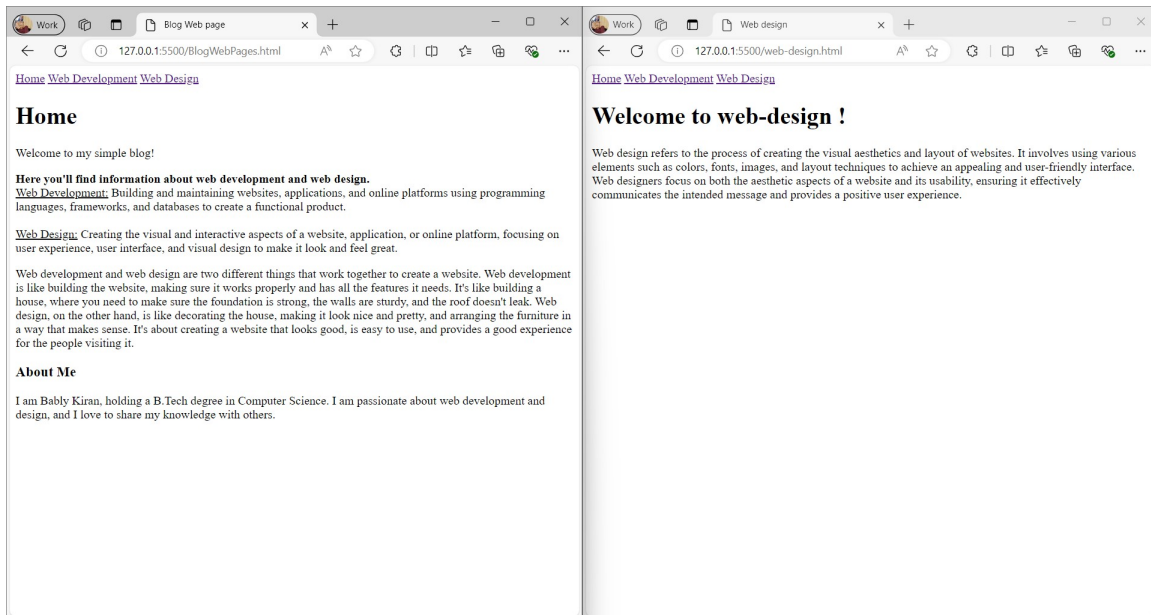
Work Blog Web page × +
127.0.0.1:5500/BlogWebPages.html

Home Web Development Web Design

# Home

Welcome to my simple blog!

**Here you'll find information about web development and web design.**
Web Development: Building and maintaining websites, applications, and online platforms using programming languages, frameworks, and databases to create a functional product.

Web Design: Creating the visual and interactive aspects of a website, application, or online platform, focusing on user experience, user interface, and visual design to make it look and feel great.

Web development and web design are two different things that work together to create a website. Web development is like building the website, making sure it works properly and has all the features it needs. It's like building a house, where you need to make sure the foundation is strong, the walls are sturdy, and the roof doesn't leak. Web design, on the other hand, is like decorating the house, making it look nice and pretty, and arranging the furniture in a way that makes sense. It's about creating a website that looks good, is easy to use, and provides a good experience for the people visiting it.

**About Me**

I am Bably Kiran, holding a B.Tech degree in Computer Science. I am passionate about web development and design, and I love to share my knowledge with others.

Work Web design × +
127.0.0.1:5500/web-design.html

Home Web Development Web Design

# Welcome to web-design !

Web design refers to the process of creating the visual aesthetics and layout of websites. It involves using various elements such as colors, fonts, images, and layout techniques to achieve an appealing and user-friendly interface. Web designers focus on both the aesthetic aspects of a website and its usability, ensuring it effectively communicates the intended message and provides a positive user experience.